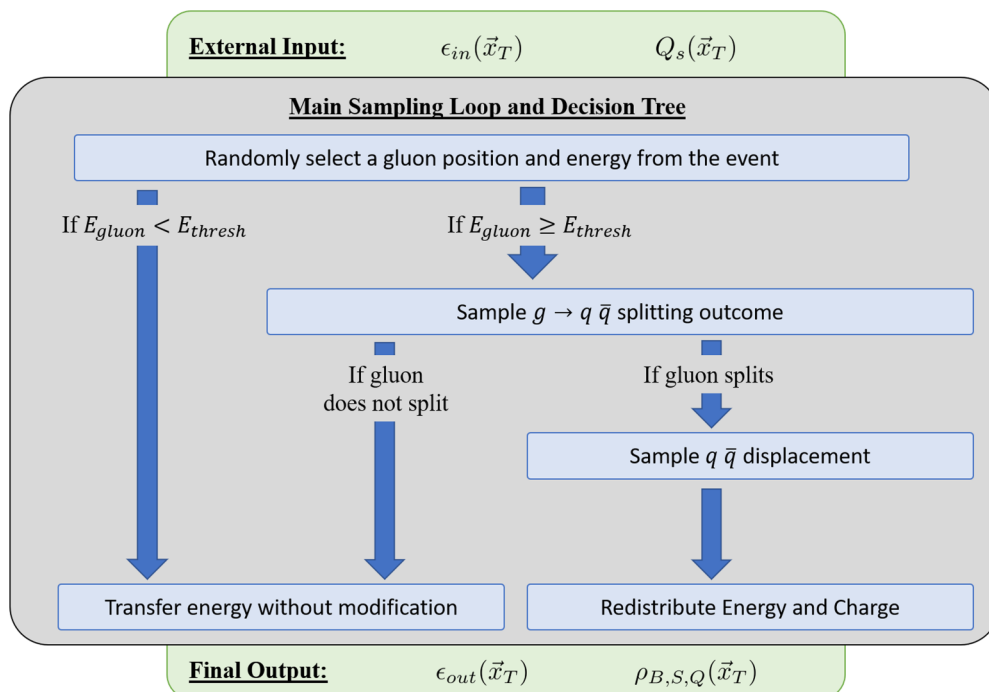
External Input: $\epsilon_{in}(\vec{x}_T)$ $Q_s(\vec{x}_T)$

Main Sampling Loop and Decision Tree

Randomly select a gluon position and energy from the event

If $E_{gluon} < E_{thresh}$

If $E_{gluon} \geq E_{thresh}$

Sample $g \to q\ \bar{q}$ splitting outcome

If gluon does not split

If gluon splits

Sample $q\ \bar{q}$ displacement

Transfer energy without modification

Redistribute Energy and Charge

Final Output: $\epsilon_{out}(\vec{x}_T)$ $\rho_{B,S,Q}(\vec{x}_T)$